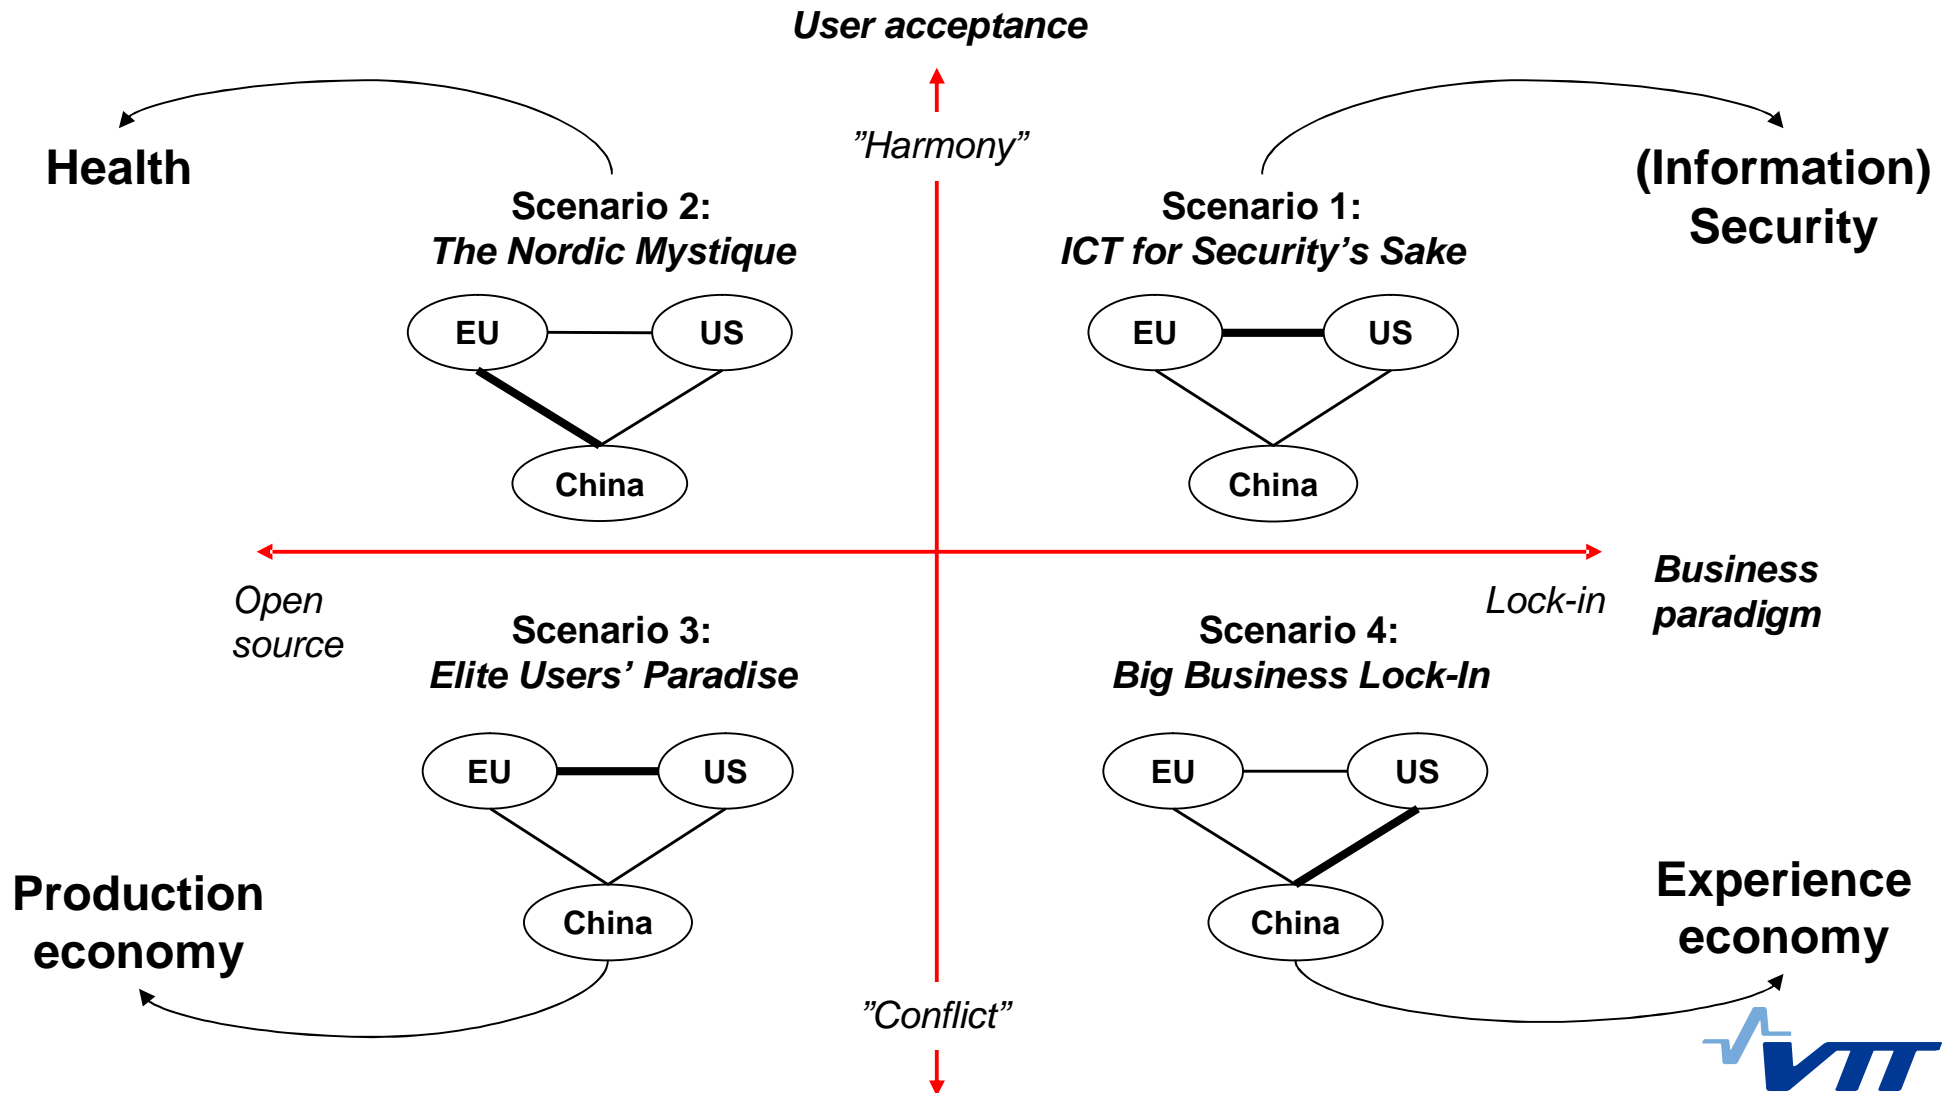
User acceptance

”Harmony”

Health

Scenario 2:
The Nordic Mystique

EU US China

Scenario 1:
ICT for Security’s Sake

EU US China

(Information)
Security

Open source

Lock-in

Business paradigm

Scenario 3:
Elite Users’ Paradise

EU US China

Scenario 4:
Big Business Lock-In

EU US China

Production economy

Experience economy

”Conflict”

VTT